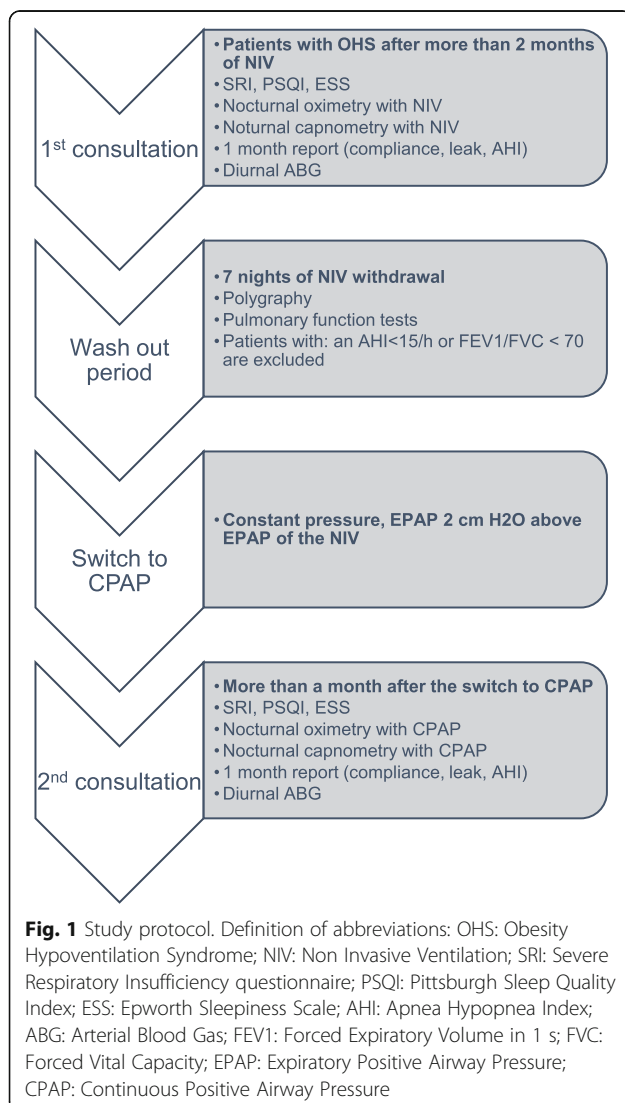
1$^{st}$ consultation

• Patients with OHS after more than 2 months of NIV
• SRI, PSQI, ESS
• Nocturnal oximetry with NIV
• Noturnal capnometry with NIV
• 1 month report (compliance, leak, AHI)
• Diurnal ABG

Wash out period

• 7 nights of NIV withdrawal
• Polygraphy
• Pulmonary function tests
• Patients with: an AHI<15/h or FEV1/FVC < 70 are excluded

Switch to CPAP

• Constant pressure, EPAP 2 cm H2O above EPAP of the NIV

2$^{nd}$ consultation

• More than a month after the switch to CPAP
• SRI, PSQI, ESS
• Nocturnal oximetry with CPAP
• Nocturnal capnometry with CPAP
• 1 month report (compliance, leak, AHI)
• Diurnal ABG

**Fig. 1** Study protocol. Definition of abbreviations: OHS: Obesity Hypoventilation Syndrome; NIV: Non Invasive Ventilation; SRI: Severe Respiratory Insufficiency questionnaire; PSQI: Pittsburgh Sleep Quality Index; ESS: Epworth Sleepiness Scale; AHI: Apnea Hypopnea Index; ABG: Arterial Blood Gas; FEV1: Forced Expiratory Volume in 1 s; FVC: Forced Vital Capacity; EPAP: Expiratory Positive Airway Pressure; CPAP: Continuous Positive Airway Pressure